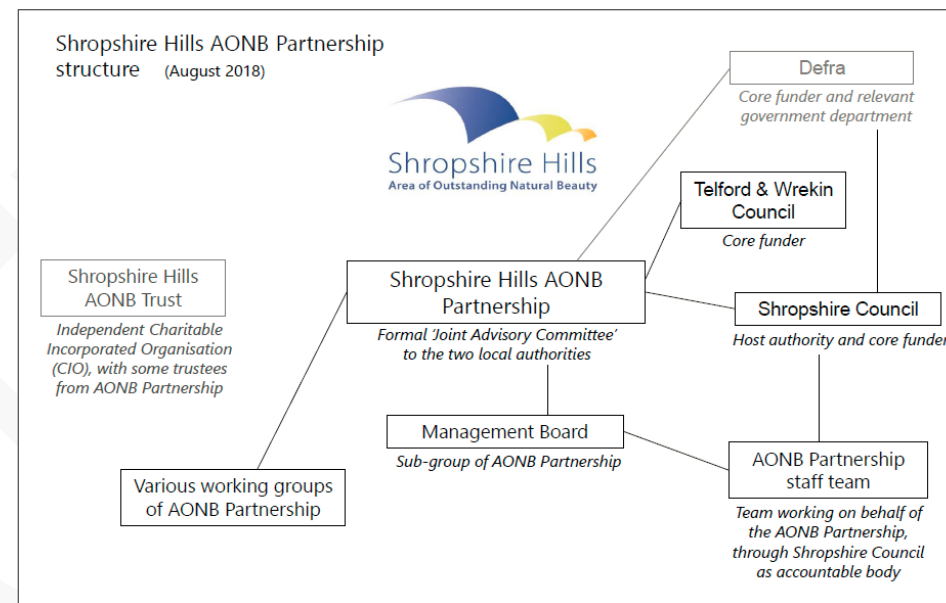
Shropshire Hills AONB Partnership structure (August 2018)

Shropshire Hills
Area of Outstanding Natural Beauty

Defra
Core funder and relevant government department

Telford & Wrekin Council
Core funder

Shropshire Hills AONB Trust
Independent Charitable Incorporated Organisation (CIO), with some trustees from AONB Partnership

Shropshire Hills AONB Partnership
Formal 'Joint Advisory Committee' to the two local authorities

Shropshire Council
Host authority and core funder

Management Board
Sub-group of AONB Partnership

Various working groups of AONB Partnership

AONB Partnership staff team
Team working on behalf of the AONB Partnership, through Shropshire Council as accountable body